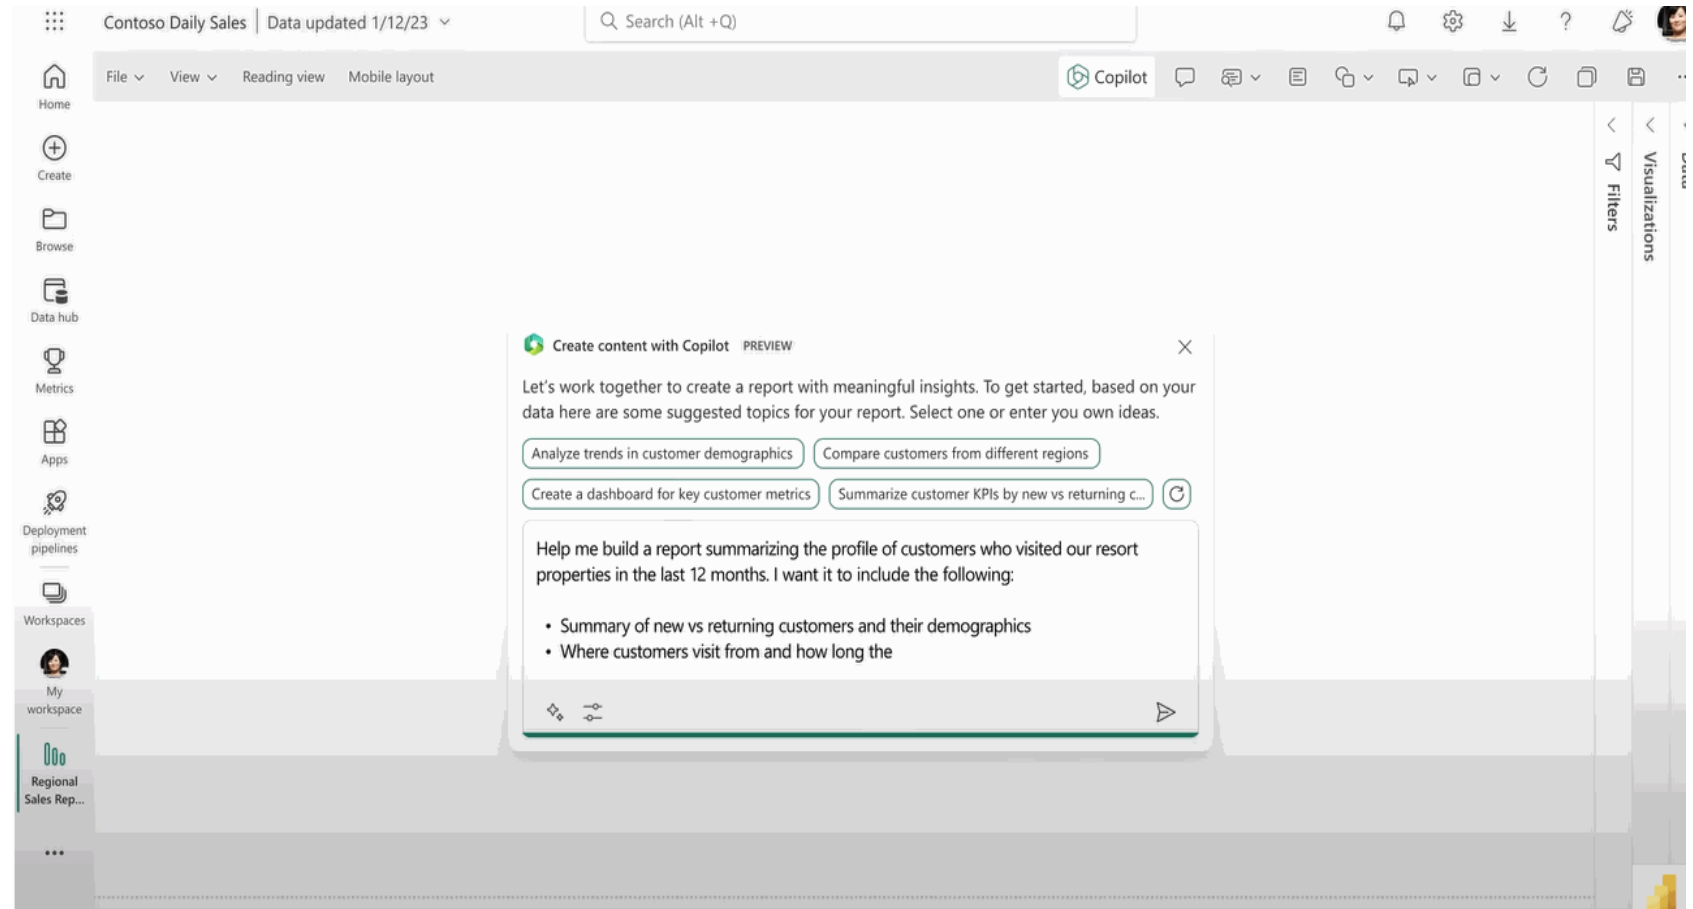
Contoso Daily Sales | Data updated 1/12/23

Search (Alt +Q)

Home
Create
Browse
Data hub
Metrics
Apps
Deployment pipelines
Workspaces
My workspace
Regional Sales Rep...
...

File View Reading view Mobile layout

Copilot

Filters
Visualizations
Data

Create content with Copilot PREVIEW

Let's work together to create a report with meaningful insights. To get started, based on your data here are some suggested topics for your report. Select one or enter you own ideas.

Analyze trends in customer demographics
Compare customers from different regions
Create a dashboard for key customer metrics
Summarize customer KPIs by new vs returning c...

Help me build a report summarizing the profile of customers who visited our resort properties in the last 12 months. I want it to include the following:

• Summary of new vs returning customers and their demographics
• Where customers visit from and how long the